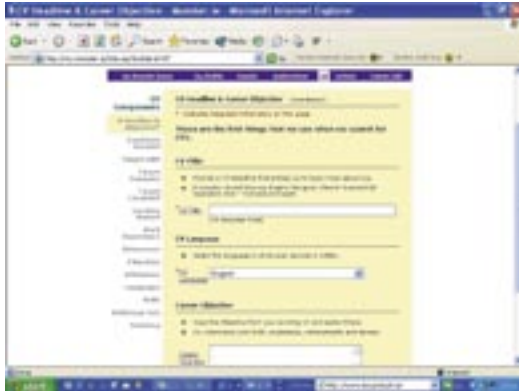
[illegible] CV Headline & Career Objective - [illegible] - Microsoft Internet Explorer

File Edit View Favorites Tools Help

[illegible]

CV Headline & Career Objective

These are the first things that we see when we search for CVs.

CV Title

CV Language

English

Career Objective

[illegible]